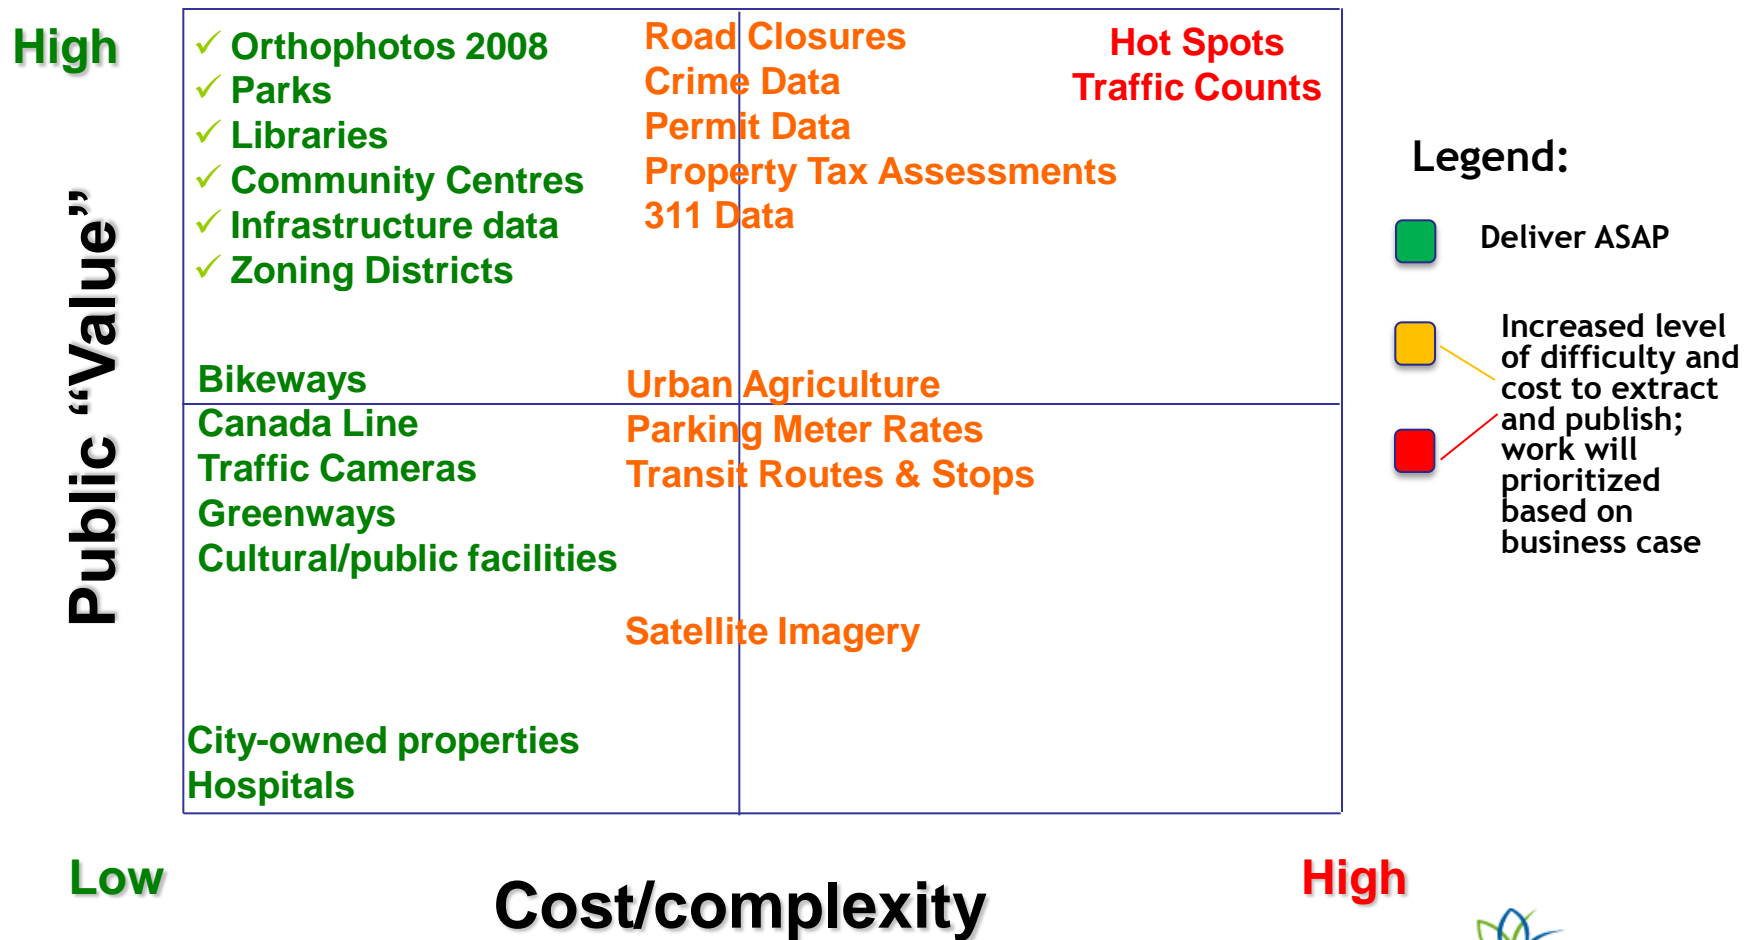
High

Public "Value"

✓ Orthophotos 2008
✓ Parks
✓ Libraries
✓ Community Centres
✓ Infrastructure data
✓ Zoning Districts

Road Closures
Crime Data
Permit Data
Property Tax Assessments
311 Data

Hot Spots
Traffic Counts

Bikeways
Canada Line
Traffic Cameras
Greenways
Cultural/public facilities

Urban Agriculture
Parking Meter Rates
Transit Routes & Stops

Satellite Imagery

City-owned properties
Hospitals

Legend:

Deliver ASAP

Increased level of difficulty and cost to extract and publish; work will prioritized based on business case

Low

Cost/complexity

High